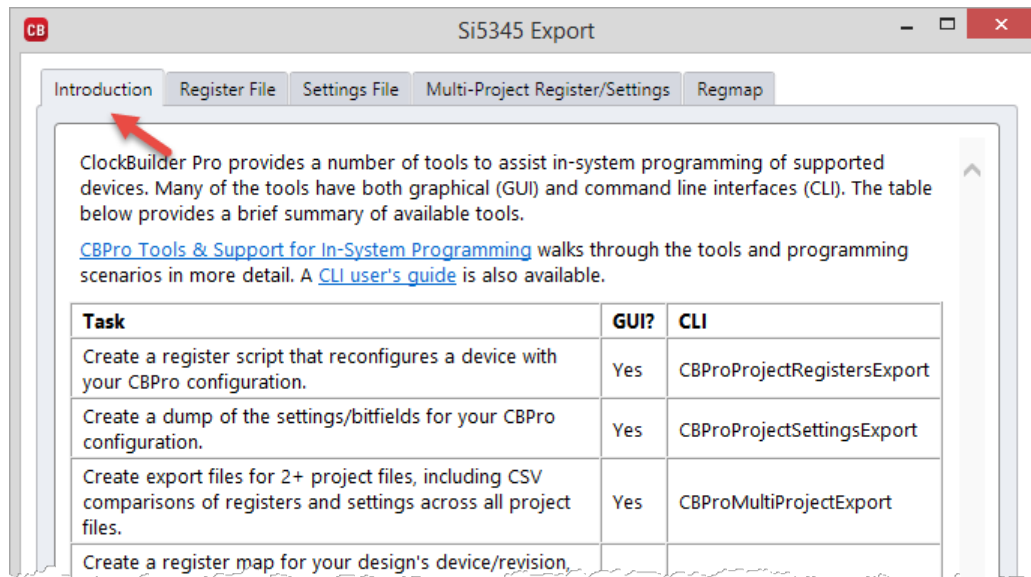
CB

Si5345 Export

Introduction | Register File | Settings File | Multi-Project Register/Settings | Regmap

ClockBuilder Pro provides a number of tools to assist in-system programming of supported devices. Many of the tools have both graphical (GUI) and command line interfaces (CLI). The table below provides a brief summary of available tools.

CBPro Tools & Support for In-System Programming walks through the tools and programming scenarios in more detail. A CLI user's guide is also available.

| Task | GUI? | CLI |
|---|---|---|
| Create a register script that reconfigures a device with your CBPro configuration. | Yes | CBProProjectRegistersExport |
| Create a dump of the settings/bitfields for your CBPro configuration. | Yes | CBProProjectSettingsExport |
| Create export files for 2+ project files, including CSV comparisons of registers and settings across all project files. | Yes | CBProMultiProjectExport |
| Create a register map for your design's device/revision, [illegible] | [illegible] | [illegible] |